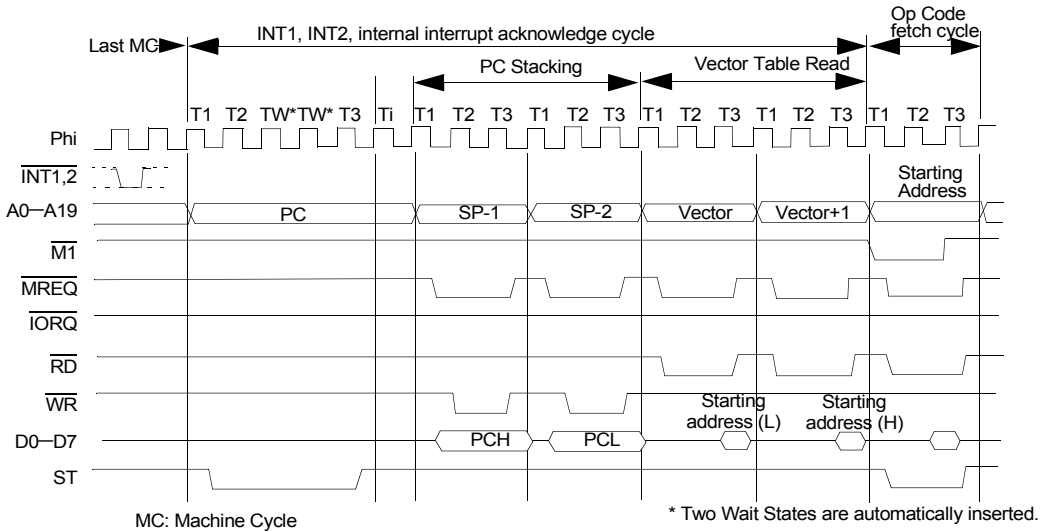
Op Code fetch cycle

Last MC

INT1, INT2, internal interrupt acknowledge cycle

PC Stacking

Vector Table Read

T1 T2 TW* TW* T3 Ti T1 T2 T3 T1 T2 T3 T1 T2 T3 T1 T2 T3 T1 T2 T3

Phi

$\overline{INT1,2}$

Starting Address

A0—A19

PC

SP-1

SP-2

Vector

Vector+1

$\overline{M1}$

$\overline{MREQ}$

$\overline{IORQ}$

$\overline{RD}$

$\overline{WR}$

Starting address (L)

Starting address (H)

D0—D7

PCH

PCL

ST

MC: Machine Cycle

* Two Wait States are automatically inserted.